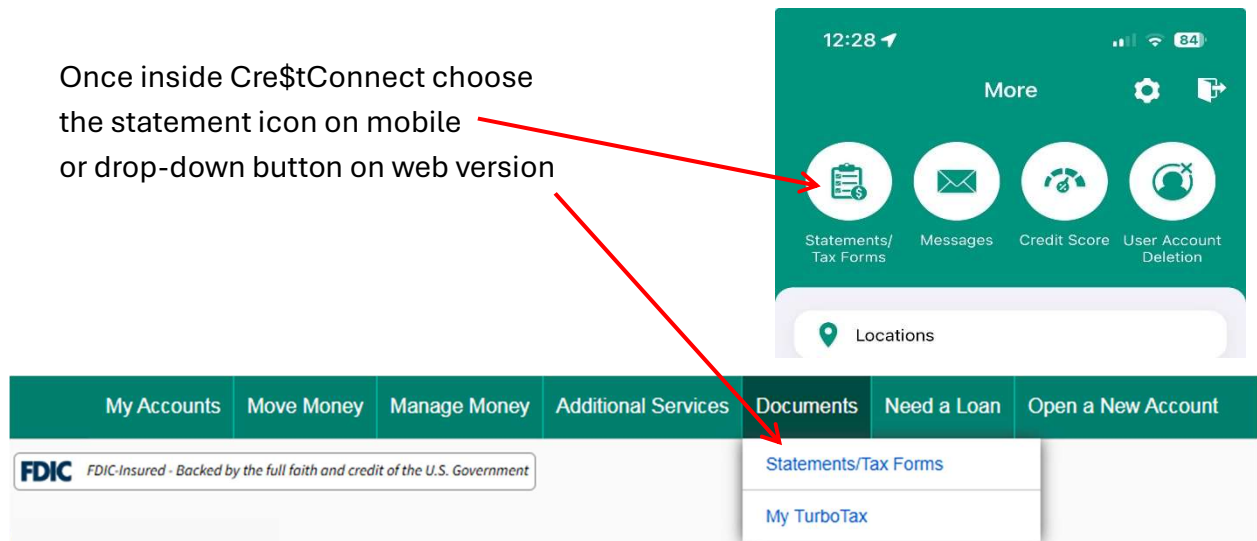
Once inside Cre$tConnect choose the statement icon on mobile or drop-down button on web version

12:28

84

More

Statements/ Tax Forms

Messages

Credit Score

User Account Deletion

Locations

My Accounts | Move Money | Manage Money | Additional Services | Documents | Need a Loan | Open a New Account

FDIC FDIC-Insured - Backed by the full faith and credit of the U.S. Government

Statements/Tax Forms

My TurboTax